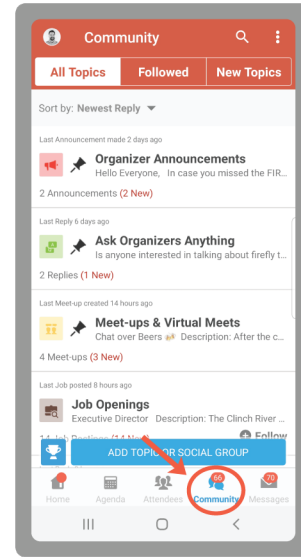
Community

All Topics
Followed
New Topics

Sort by: Newest Reply

Last Announcement made 2 days ago
Organizer Announcements
Hello Everyone, In case you missed the FIR...
2 Announcements (2 New)

Last Reply 6 days ago
Ask Organizers Anything
Is anyone interested in talking about firefly t...
2 Replies (1 New)

Last Meet-up created 14 hours ago
Meet-ups & Virtual Meets
Chat over Beers Description: After the c...
4 Meet-ups (3 New)

Last Job posted 8 hours ago
Job Openings
Executive Director Description: The Clinch River ...
14 Job Postings (14 New)
Follow

ADD TOPIC OR SOCIAL GROUP

Home
Agenda
Attendees
66
Community
70
Messages